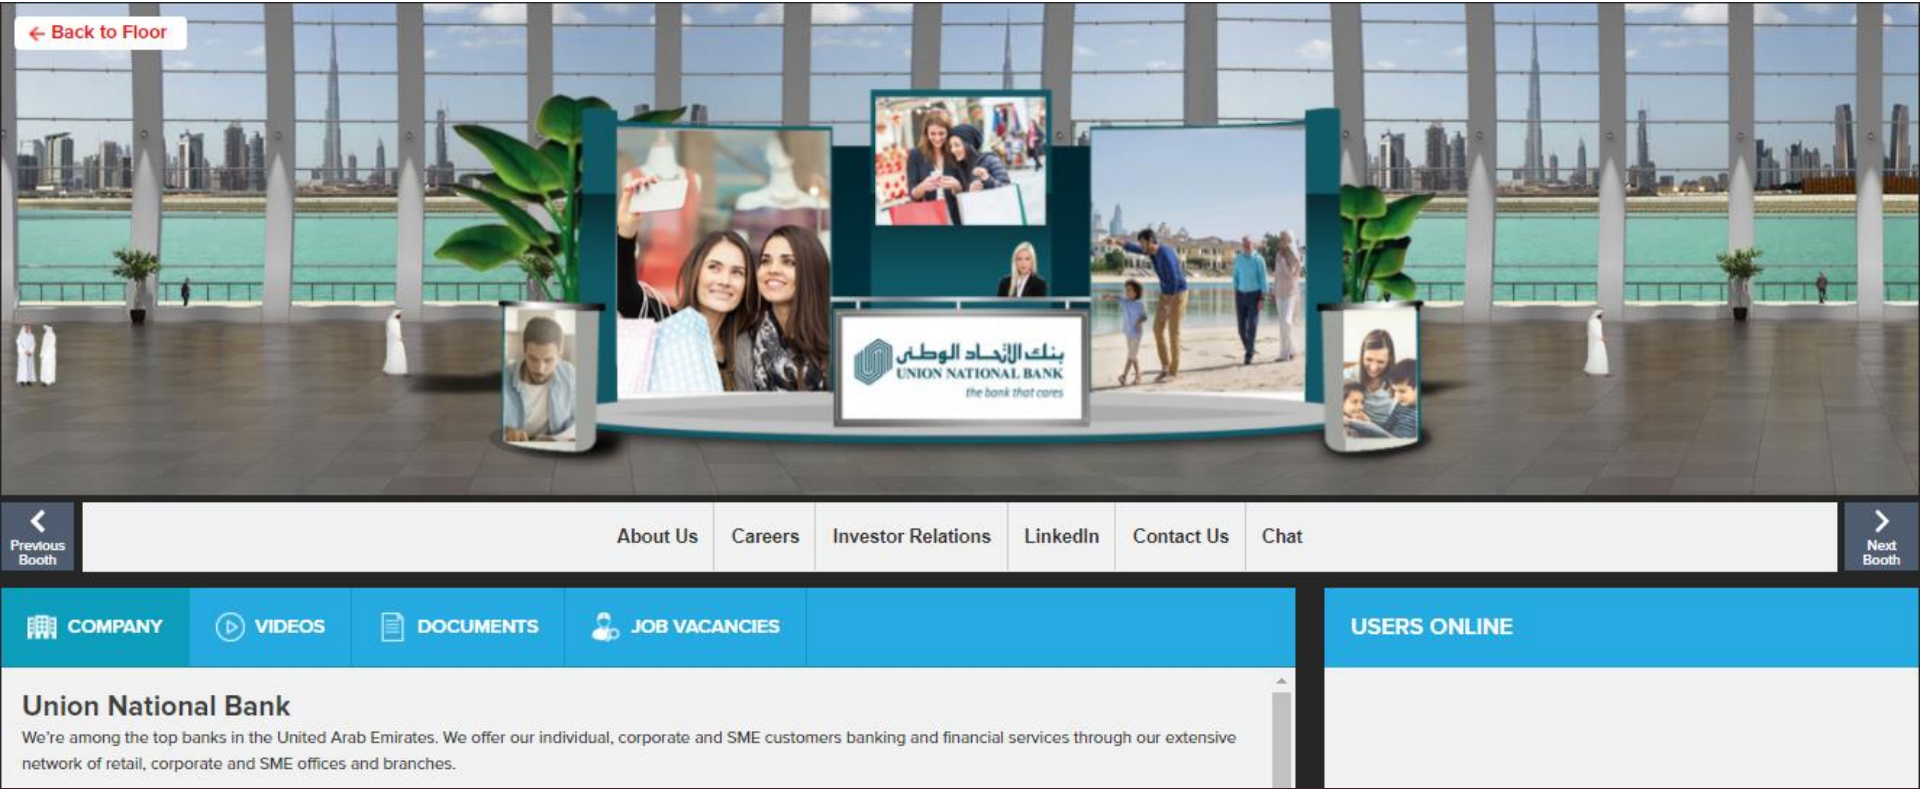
← Back to Floor

بنك الاتحاد الوطني
UNION NATIONAL BANK
the bank that cares

Previous Booth

About Us | Careers | Investor Relations | LinkedIn | Contact Us | Chat

Next Booth

COMPANY VIDEOS DOCUMENTS JOB VACANCIES

USERS ONLINE

Union National Bank

We're among the top banks in the United Arab Emirates. We offer our individual, corporate and SME customers banking and financial services through our extensive network of retail, corporate and SME offices and branches.